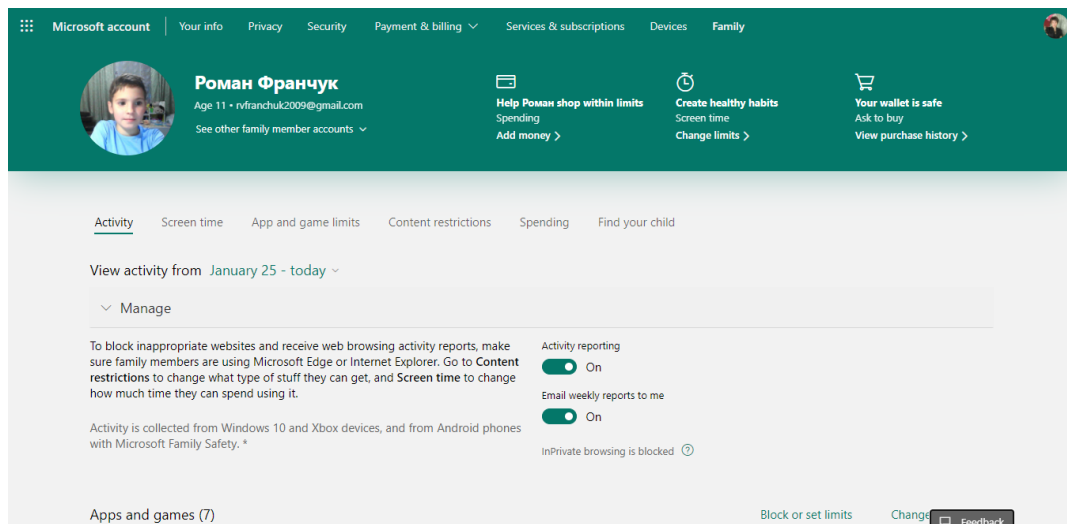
Microsoft account | Your info Privacy Security Payment & billing Services & subscriptions Devices Family

Роман Франчук
Age 11 • rvfranchuk2009@gmail.com
See other family member accounts

Help Роман shop within limits
Spending
Add money >

Create healthy habits
Screen time
Change limits >

Your wallet is safe
Ask to buy
View purchase history >

Activity Screen time App and game limits Content restrictions Spending Find your child

View activity from January 25 - today

Manage

To block inappropriate websites and receive web browsing activity reports, make sure family members are using Microsoft Edge or Internet Explorer. Go to **Content restrictions** to change what type of stuff they can get, and **Screen time** to change how much time they can spend using it.

Activity is collected from Windows 10 and Xbox devices, and from Android phones with Microsoft Family Safety. *

Activity reporting
On

Email weekly reports to me
On

InPrivate browsing is blocked ?

Apps and games (7)

Block or set limits Change

Feedback